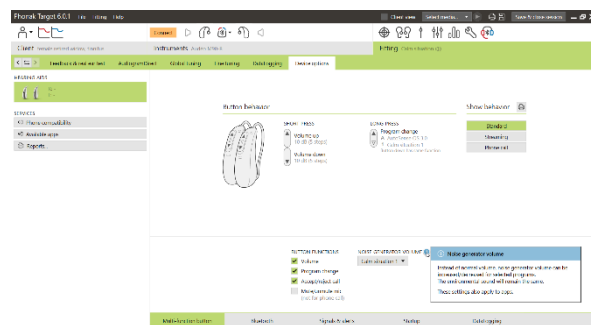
Phonak Target 6.0.1 File Fitting Help

Client view Select media... Save & close session

Connect

Client Female versed ademy, Fragilo

Instruments Audéo B90-R

Fitting Calm situation (1)

Feedback and real ear test AudiogramDirect Global tuning Fine tuning DataLogging Device options

HEARING AIDS

SERVICES

Phone compatibility

Available apps

Reports

Button behavior

Show behavior

SHORT PRESS

Volume up

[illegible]

Volume down

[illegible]

LONG PRESS

Program change

AutoSense OS 3.0

Calm situation 1

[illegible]

Standard

Streaming

Phone call

BUTTON FUNCTIONS

Volume

Program change

Accept/reject call

Music/mute etc.

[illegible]

NOISE GENERATOR VOLUME

Calm situation 1

Noise generator volume

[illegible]

These settings also apply to copy.

Multi-function button Bluetooth Signals & alerts Startup DataLogging